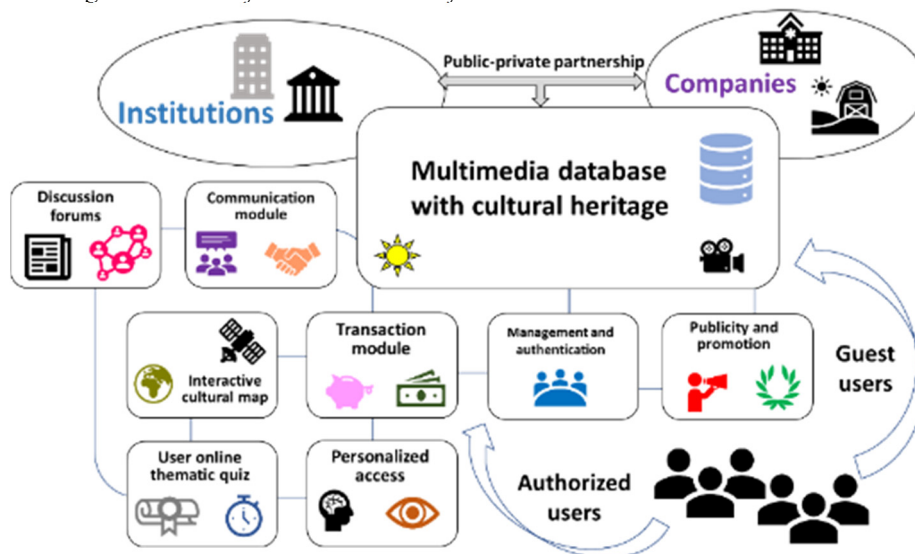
Public-private partnership

Institutions

Companies

Multimedia database with cultural heritage

Discussion forums

Communication module

Transaction module

Management and authentication

Publicity and promotion

Guest users

Interactive cultural map

User online thematic quiz

Personalized access

Authorized users